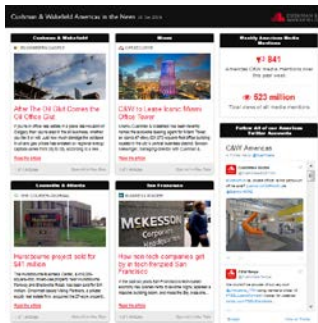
Cushman & Wakefield Americas in the News

Cushman & Wakefield

After The Oil Glut Comes the Office Glut

Read the article

Miami

C&W to Lease Iconic Miami Office Tower

Read the article

Weekly Americas Media Mentions

841

523 million

Follow All of our Americas Twitter Accounts

C&W Americas

Louisville & Atlanta

Headquarters project sold for $41 million

Read the article

San Francisco

MCKESSON

How tech tech companies get by on tech-fed San Francisco

Read the article